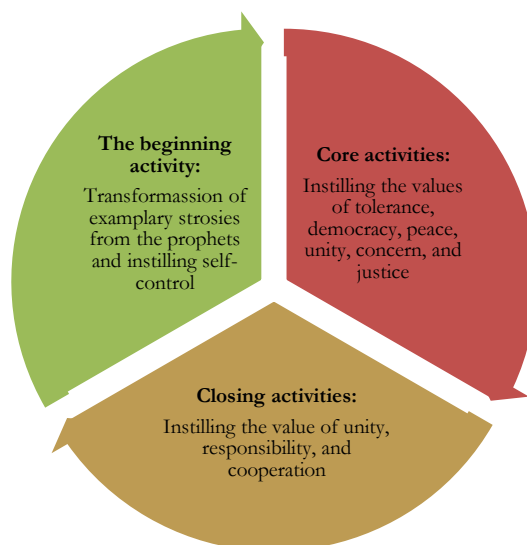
The beginning activity:

Transformassion of examplary strosies from the prophets and instilling self-control

Core activities:

Instilling the values of tolerance, democracy, peace, unity, concern, and justice

Closing activities:

Instilling the value of unity, responsibility, and cooperation